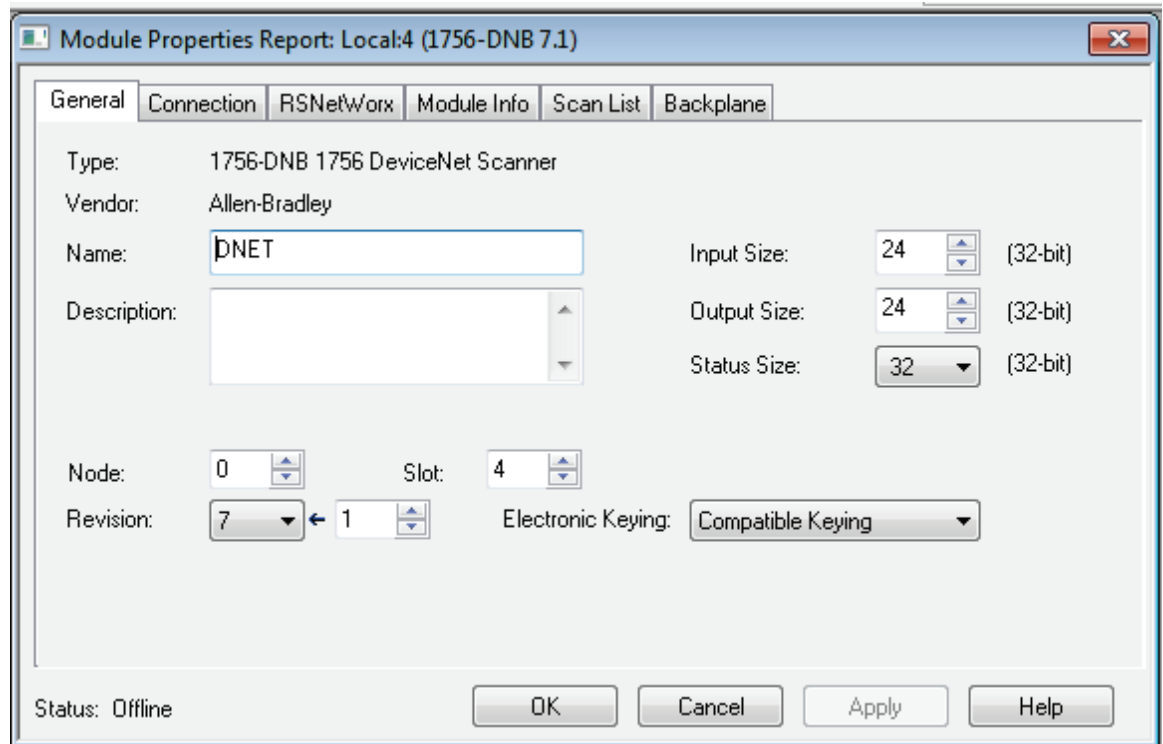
Module Properties Report: Local:4 (1756-DNB 7.1)

General | Connection | RSNetWorx | Module Info | Scan List | Backplane

Type: 1756-DNB 1756 DeviceNet Scanner
Vendor: Allen-Bradley
Name: DNET
Description:

Input Size: 24 (32-bit)
Output Size: 24 (32-bit)
Status Size: 32 (32-bit)

Node: 0
Slot: 4
Revision: 7 1
Electronic Keying: Compatible Keying

Status: Offline

OK Cancel Apply Help